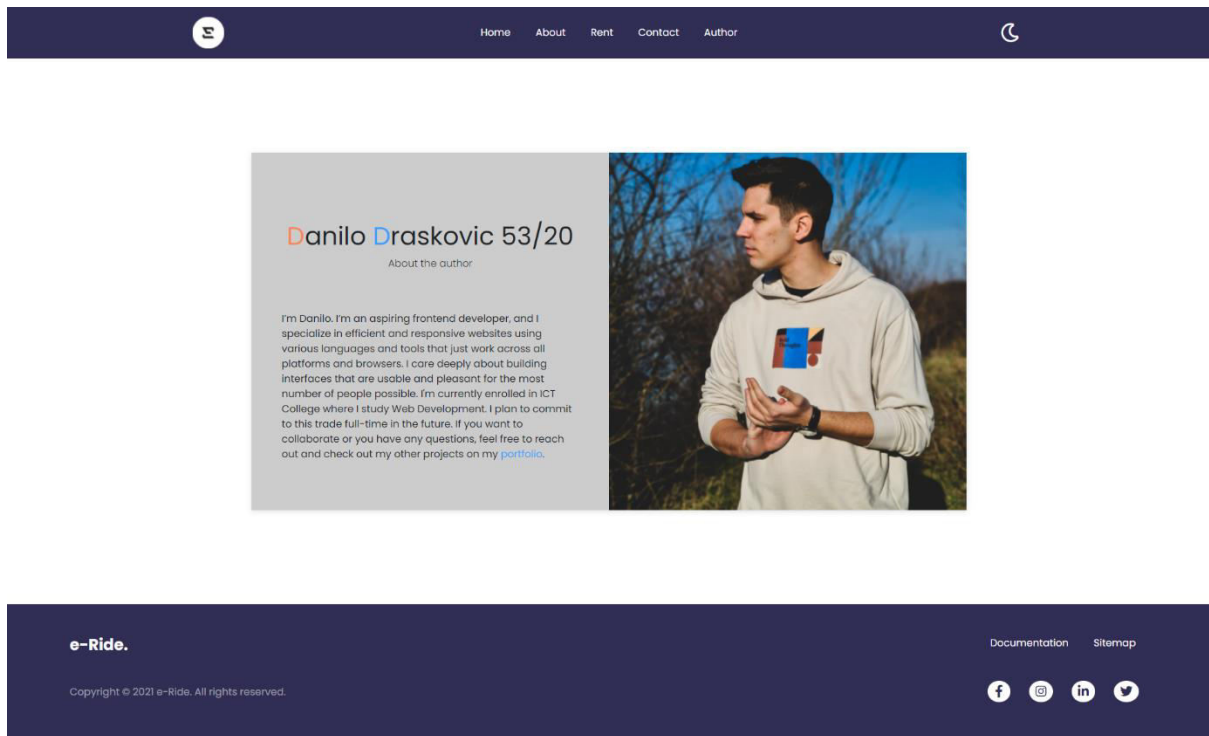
Home About Rent Contact Author

Danilo Draskovic 53/20

About the author

I'm Danilo. I'm an aspiring frontend developer, and I specialize in efficient and responsive websites using various languages and tools that just work across all platforms and browsers. I care deeply about building interfaces that are usable and pleasant for the most number of people possible. I'm currently enrolled in ICT College where I study Web Development. I plan to commit to this trade full-time in the future. If you want to collaborate or you have any questions, feel free to reach out and check out my other projects on my portfolio.

e-Ride.

Documentation Sitemap

Copyright © 2021 e-Ride. All rights reserved.